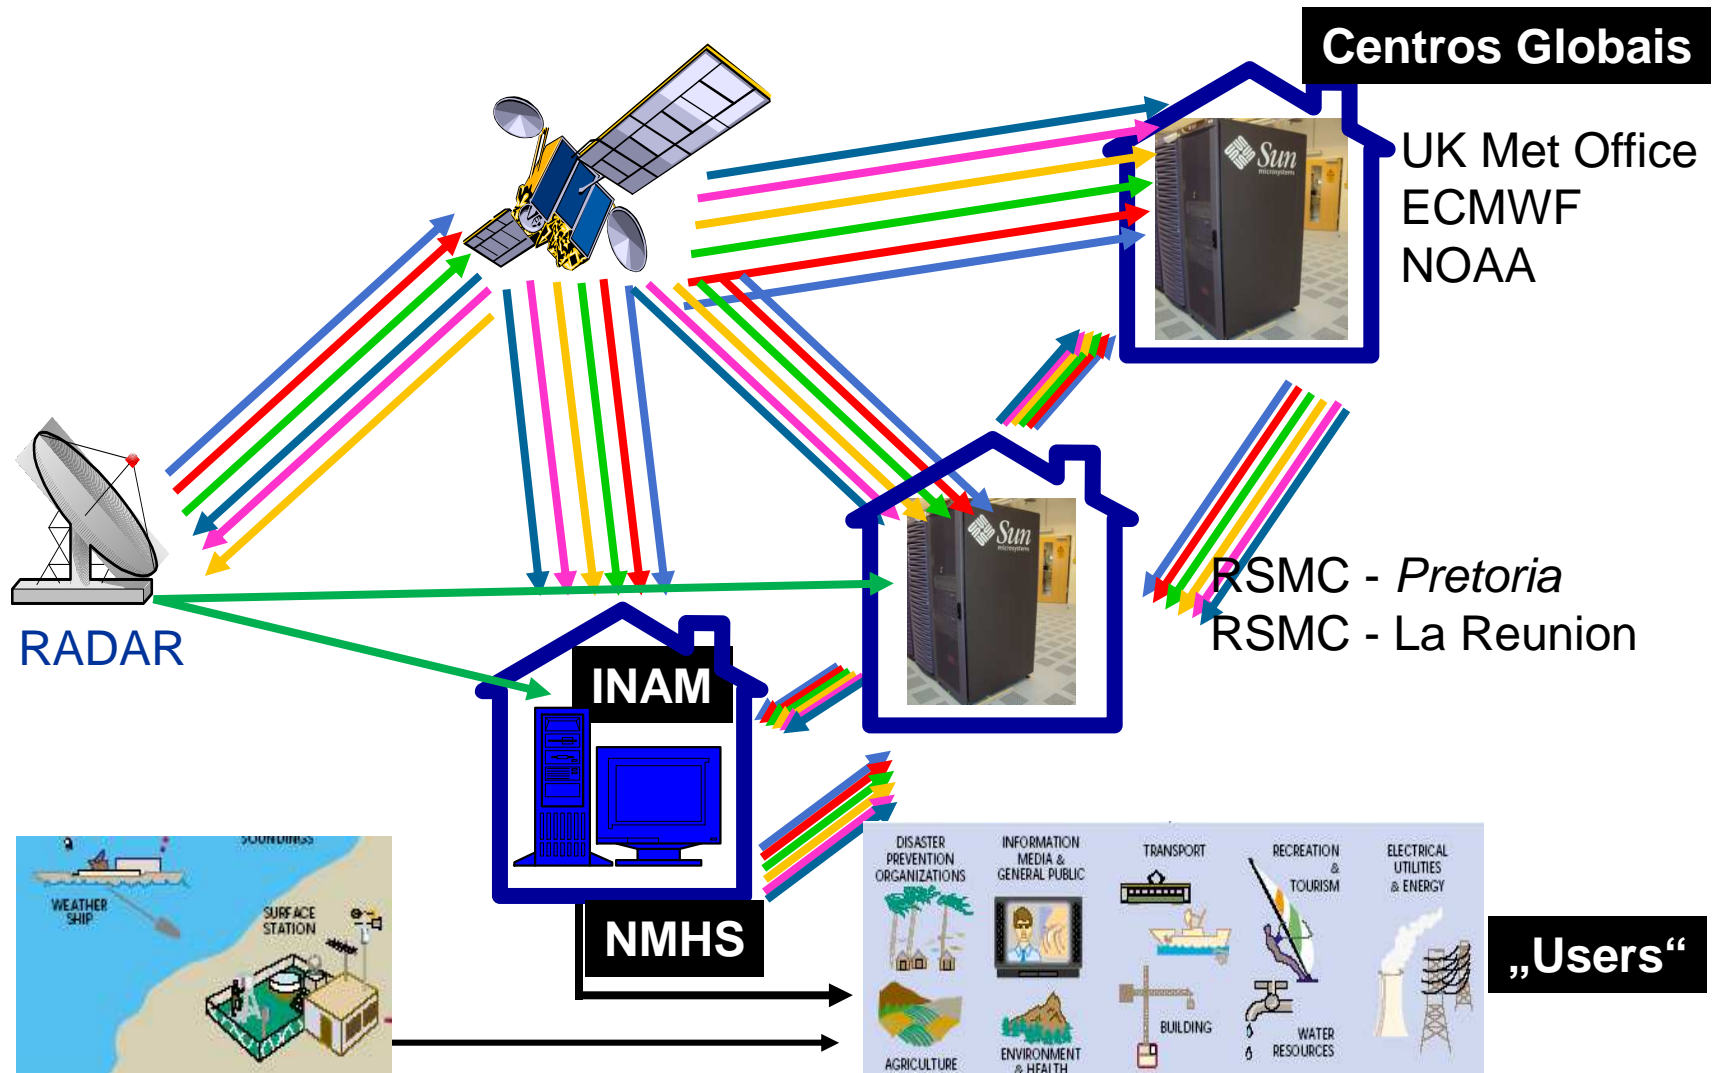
Centros Globais

UK Met Office
ECMWF
NOAA

Sun

Sun

RSMC - *Pretoria*
RSMC - La Reunion

RADAR

INAM

NMHS

„Users“

SOUNDINGS
WEATHER SHIP
SURFACE STATION

DISASTER PREVENTION ORGANIZATIONS
INFORMATION MEDIA & GENERAL PUBLIC
TRANSPORT
RECREATION & TOURISM
ELECTRICAL UTILITIES & ENERGY
AGRICULTURE
ENVIRONMENT & HEALTH
BUILDING
WATER RESOURCES